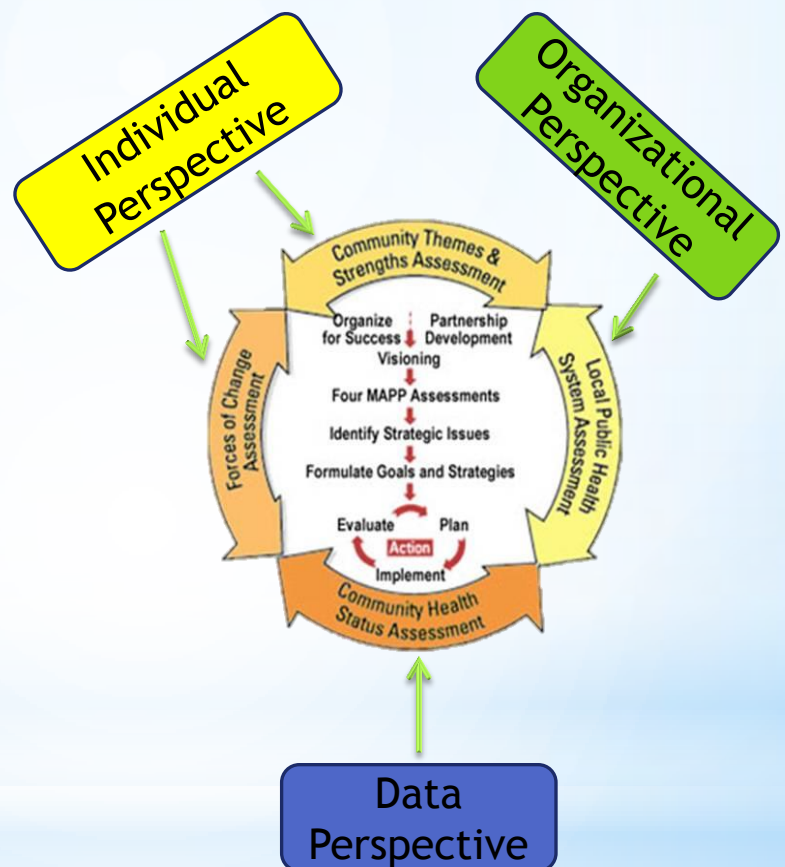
Individual Perspective

Organizational Perspective

Community Themes & Strengths Assessment

Forces of Change Assessment

Local Public Health System Assessment

Organize for Success

Partnership Development

Visioning

Four MAPP Assessments

Identify Strategic Issues

Formulate Goals and Strategies

Evaluate

Plan

Action

Implement

Community Health Status Assessment

Data Perspective